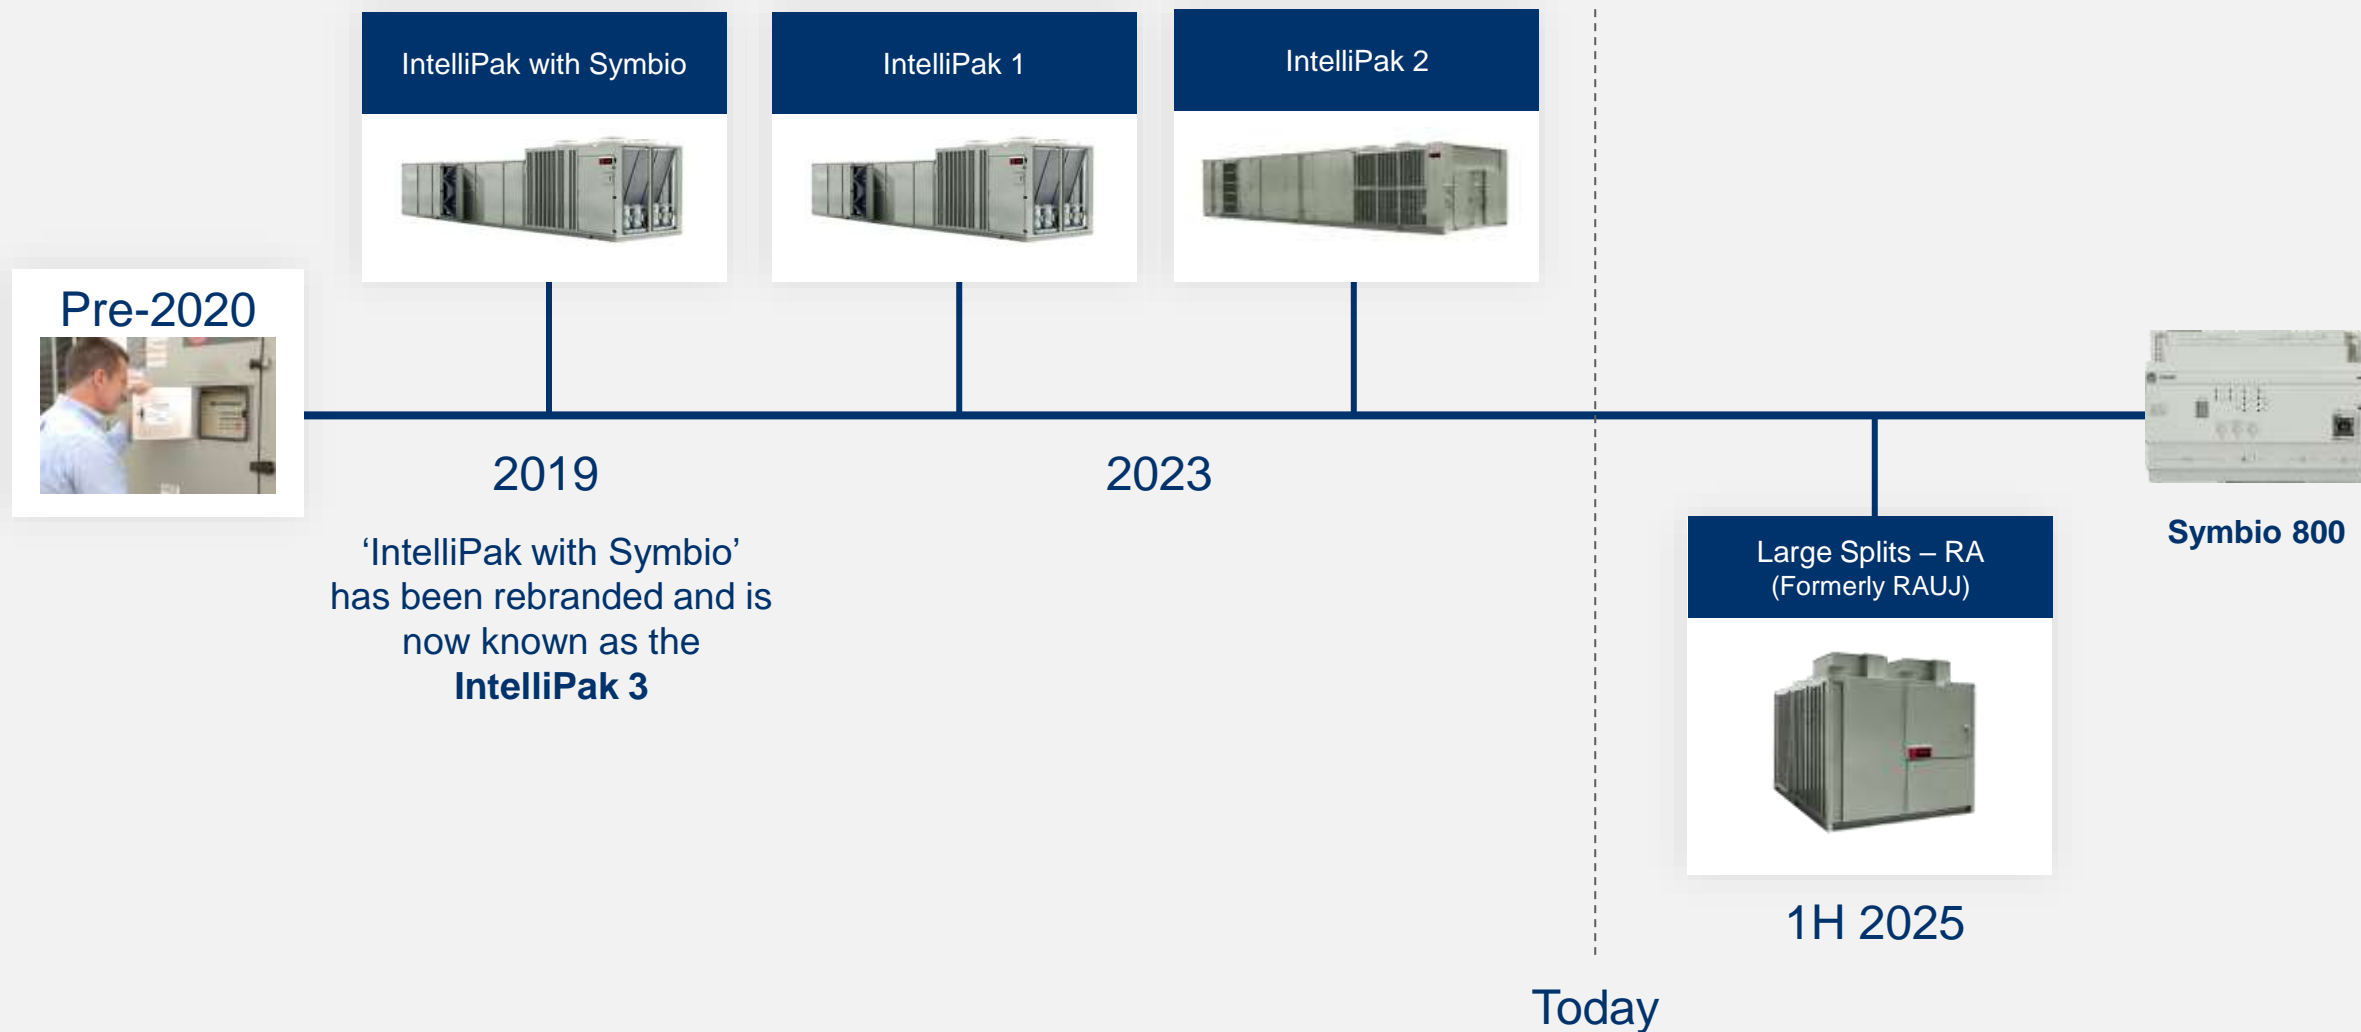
IntelliPak with Symbio

IntelliPak 1

IntelliPak 2

Pre-2020

2019

2023

'IntelliPak with Symbio' has been rebranded and is now known as the **IntelliPak 3**

Large Splits – RA
(Formerly RAUJ)

Symbio 800

1H 2025

Today